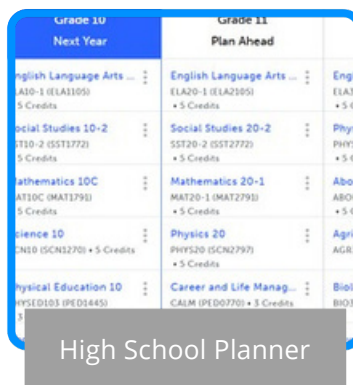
Grade 10
Next Year

Grade 11
Plan Ahead

English Language Arts ...
ELA10-1 (ELA1105)
• 5 Credits

Social Studies 10-2
SST10-2 (SST1772)
• 5 Credits

Mathematics 10C
MAT10C (MAT1791)
• 5 Credits

Science 10
SCN10 (SCN1270) • 5 Credits

Physical Education 10
PHYSED10 (PED1445)
• 3 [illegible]

English Language Arts ...
ELA20-1 (ELA2105)
• 5 Credits

Social Studies 20-2
SST20-2 (SST2772)
• 5 Credits

Mathematics 20-1
MAT20-1 (MAT2791)
• 5 Credits

Physics 20
PHYS20 (SCN2797)
• 5 Credits

Career and Life Manag...
CALM (PED0770) • 3 Credits

Eng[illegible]
ELA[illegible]
• 5 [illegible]

Phy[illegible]
PHY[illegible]
• 5 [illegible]

Abo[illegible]
ABO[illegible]
• 5 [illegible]

Agri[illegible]
AGR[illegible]

Biol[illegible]
BIO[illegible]

High School Planner